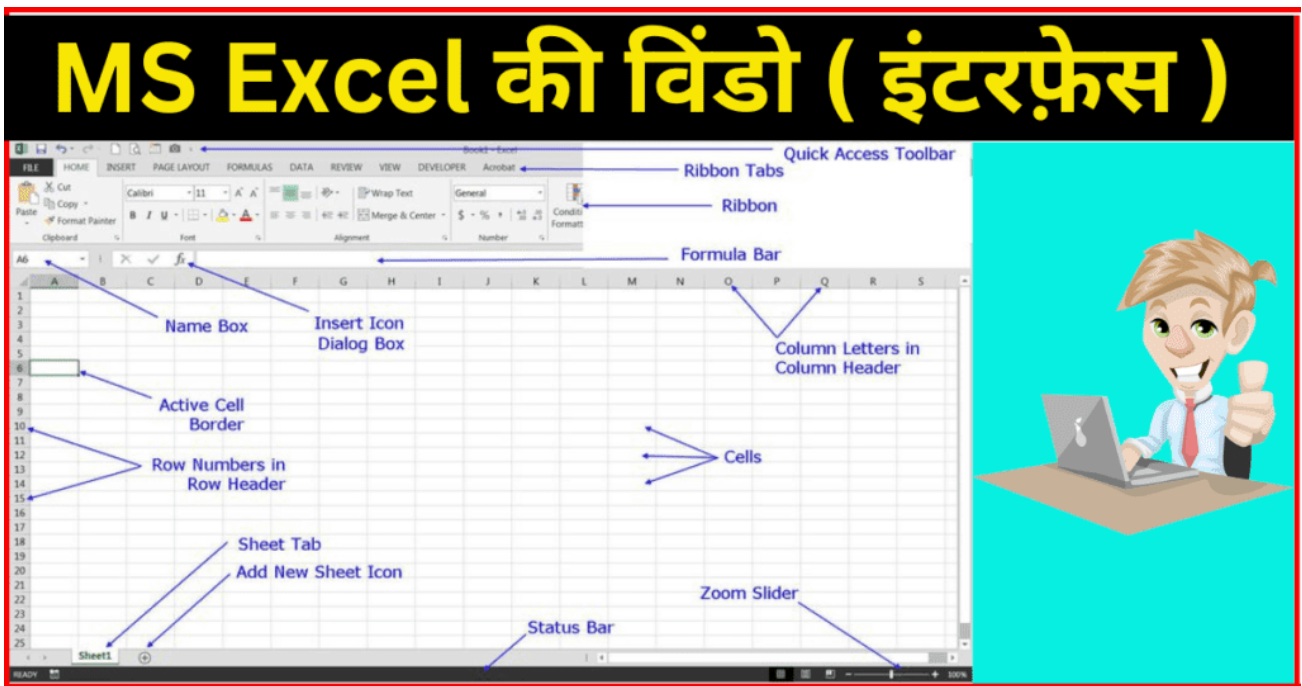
MS Excel की विंडो ( इंटरफ़ेस )

Book1 - Excel

Quick Access Toolbar

FILE HOME INSERT PAGE LAYOUT FORMULAS DATA REVIEW VIEW DEVELOPER Acrobat

Ribbon Tabs

Cut
Copy
Format Painter
Paste
Clipboard
Calibri 11
B I U
Font
Wrap Text
Merge & Center
Alignment
General
$ % ,
Number
Conditi Formatti

Ribbon

A6

$f_x$

Formula Bar

A B C D E F G H I J K L M N O P Q R S

1 2 3 4 5 6 7 8 9 10 11 12 13 14 15 16 17 18 19 20 21 22 23 24 25

Name Box

Insert Icon Dialog Box

Column Letters in Column Header

Active Cell Border

Row Numbers in Row Header

Cells

Sheet Tab

Add New Sheet Icon

Zoom Slider

Status Bar

Sheet1

READY

100%